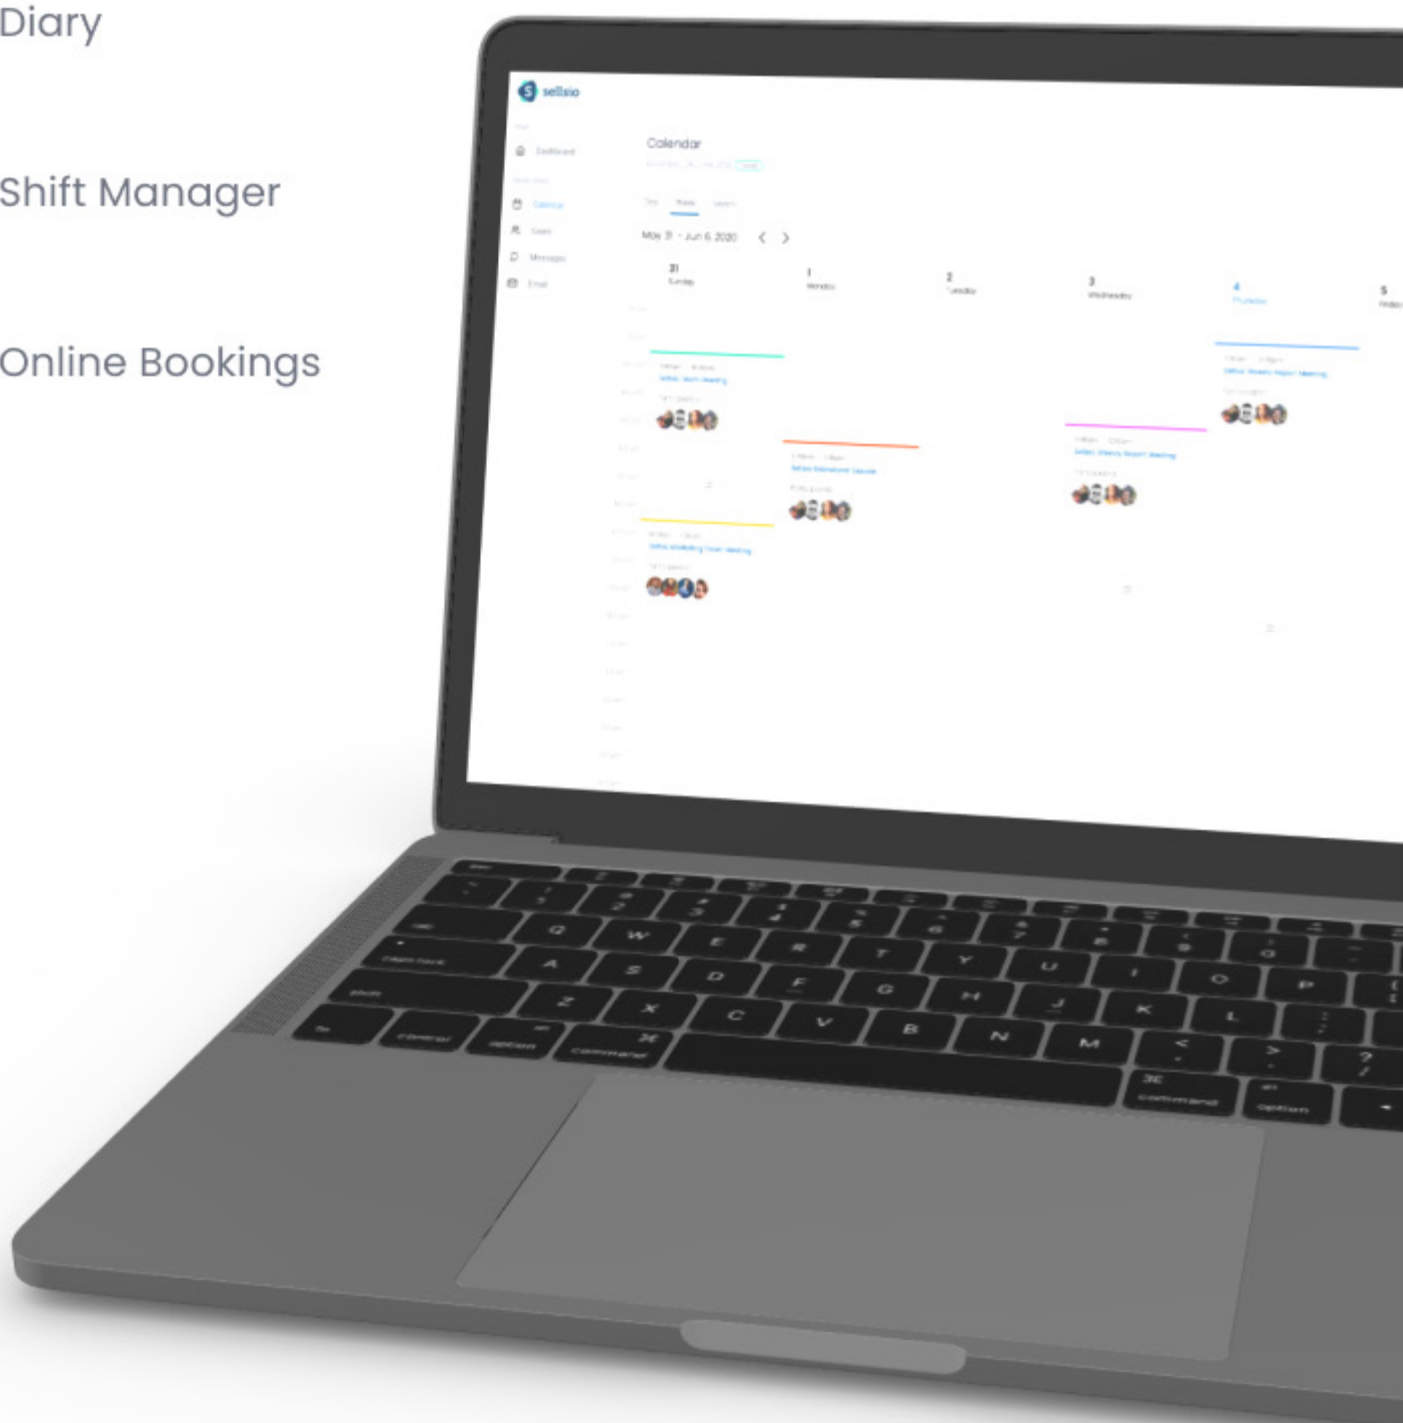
Diary

Shift Manager

Online Bookings

sellsio

Dashboard

Calendar

Users

Messages

Email

Calendar

Day Week Month

May 31 - Jun 6 2020

31
Sunday

1
Monday

2
Tuesday

3
Wednesday

4
Thursday

5
Friday

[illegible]

esc

Q W E R T Y U I O P

A S D F G H J K L

Z X C V B N M

caps lock

shift

fn control option command

command option